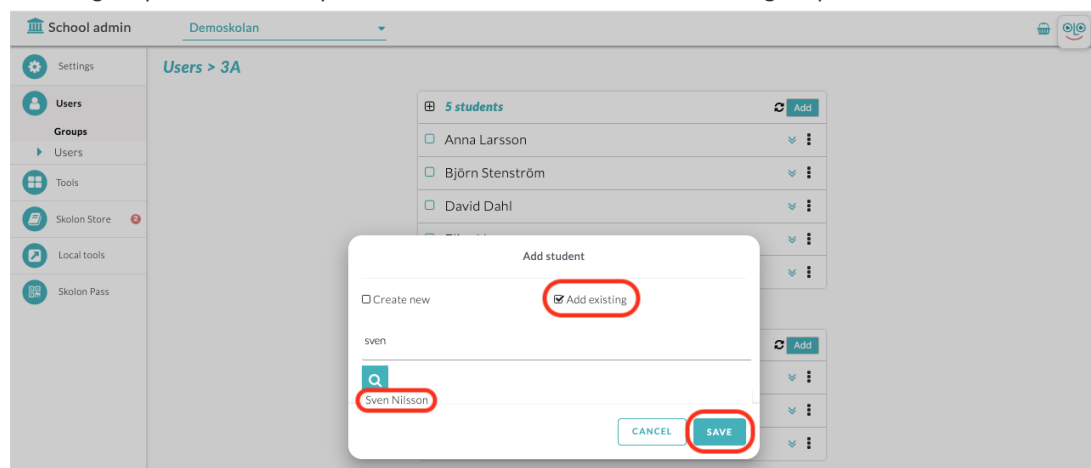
School admin
Demoskolan
Settings
Users
Groups
Users
Tools
Skolon Store 2
Local tools
Skolon Pass
Users > 3A
5 students
Add
Anna Larsson
Björn Stenström
David Dahl
Add student
Create new
Add existing
sven
Sven Nilsson
Add
CANCEL
SAVE